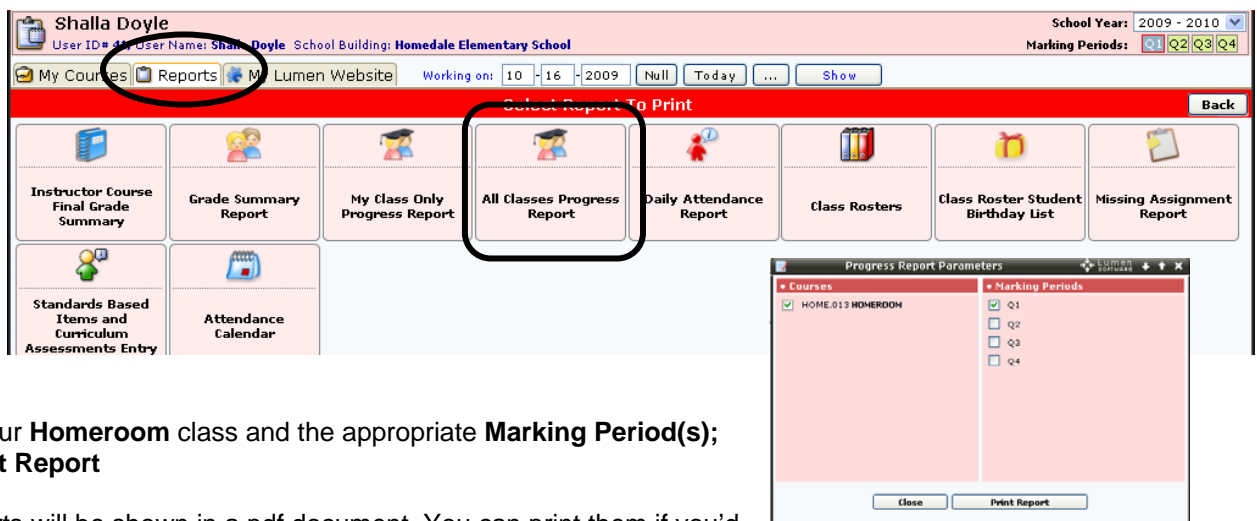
Shalla Doyle
User ID# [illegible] User Name: Shalla Doyle School Building: Homedale Elementary School

School Year: 2009 - 2010
Marking Periods: Q1 Q2 Q3 Q4

My Courses | Reports | My Lumen Website

Working on: 10 - 16 - 2009 Null Today ... Show

Select Report To Print

Back

Instructor Course Final Grade Summary

Grade Summary Report

My Class Only Progress Report

All Classes Progress Report

Daily Attendance Report

Class Rosters

Class Roster Student Birthday List

Missing Assignment Report

Standards Based Items and Curriculum Assessments Entry

Attendance Calendar

Progress Report Parameters

• Courses

HOME.013 HOMEROOM

• Marking Periods

Q1

Q2

Q3

Q4

Close

Print Report

ur **Homeroom** class and the appropriate **Marking Period(s);**
**t Report**

ts will be shown in a pdf document. You can print them if you'd